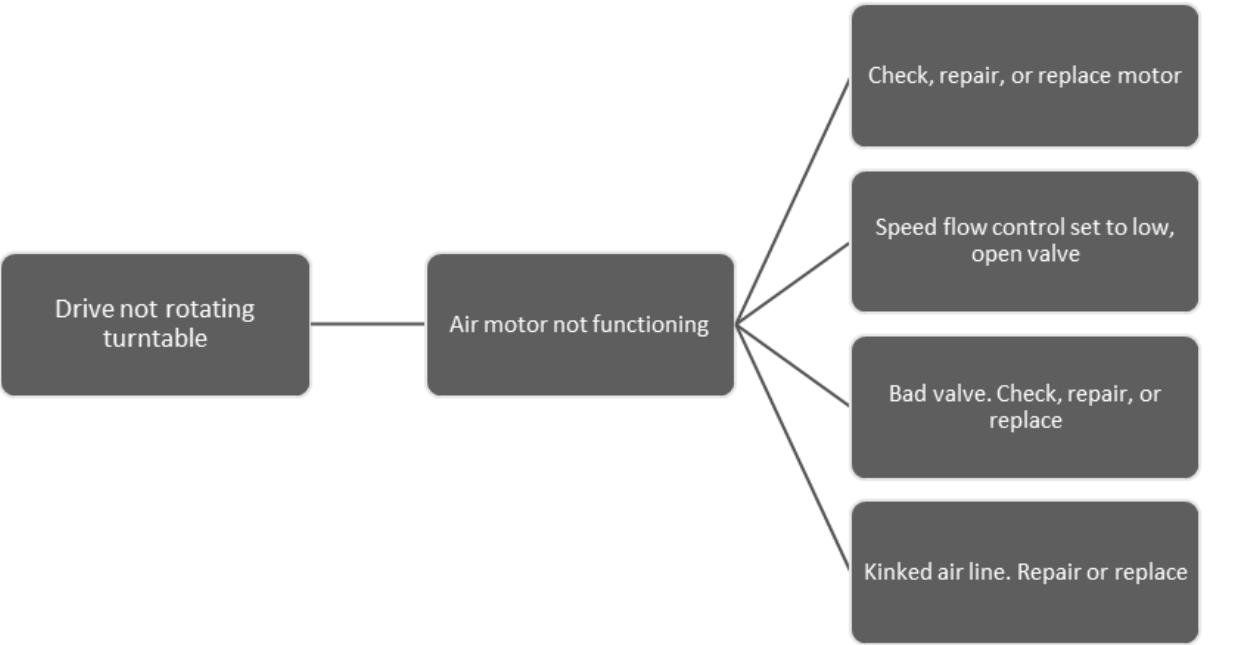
Drive not rotating turntable

Air motor not functioning

Check, repair, or replace motor

Speed flow control set to low, open valve

Bad valve. Check, repair, or replace

Kinked air line. Repair or replace